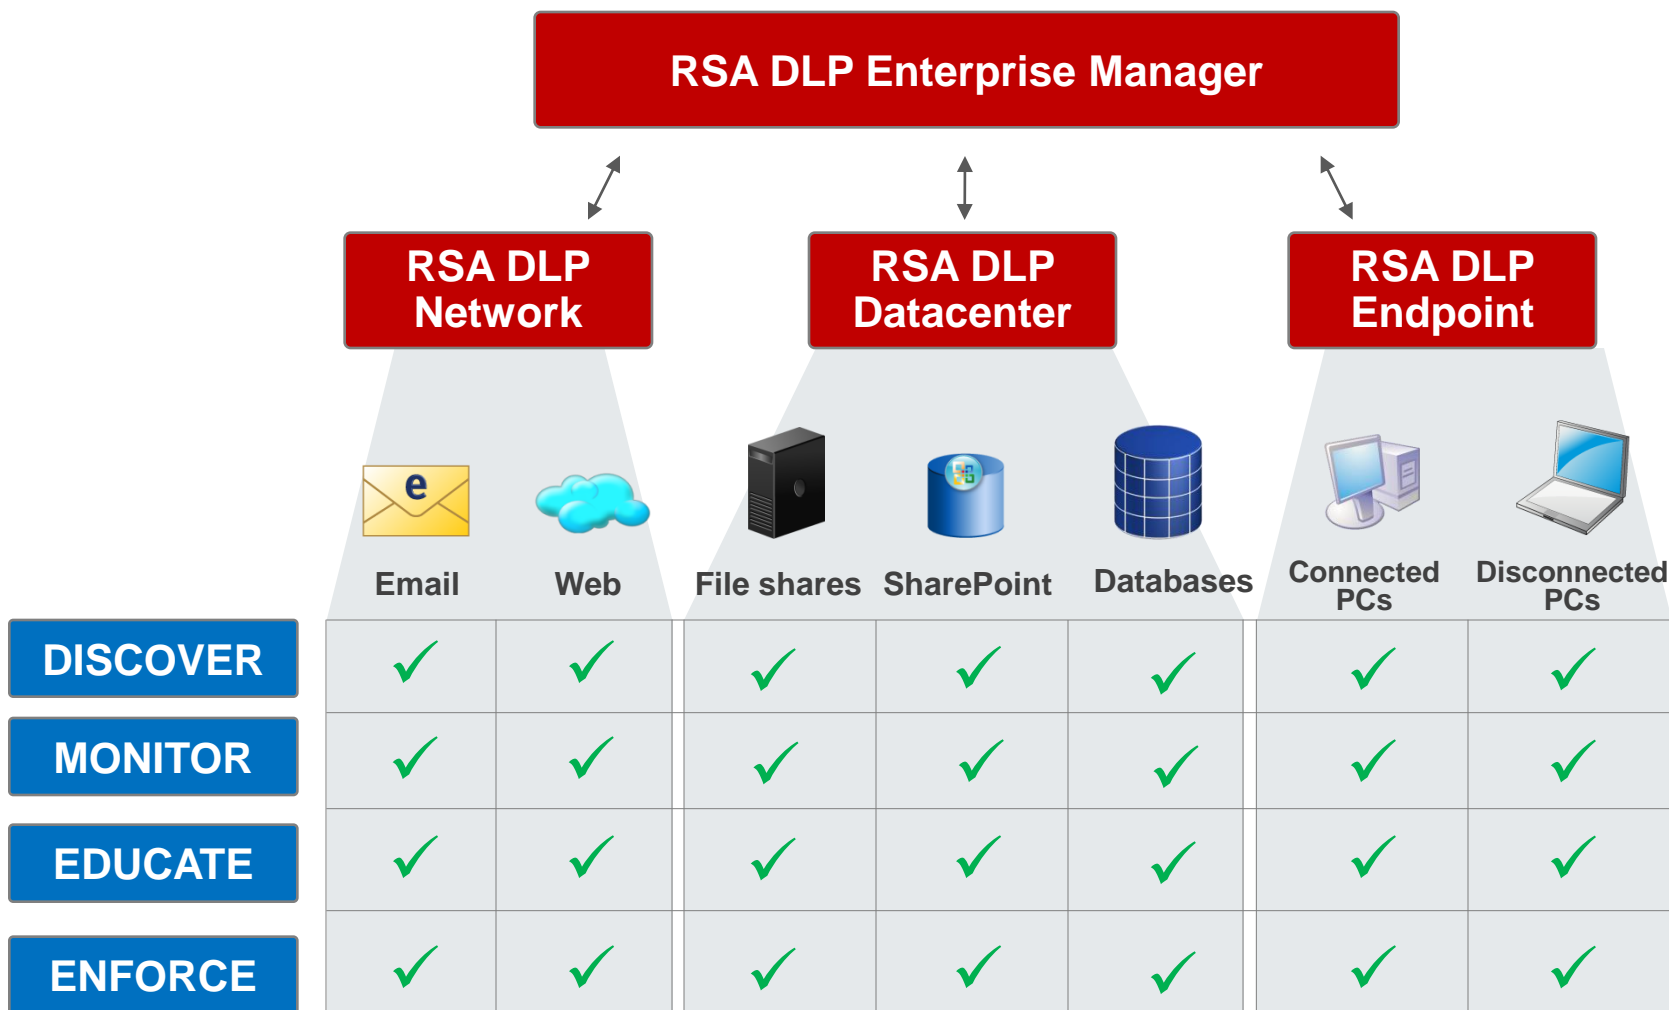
RSA DLP Enterprise Manager

RSA DLP Network

RSA DLP Datacenter

RSA DLP Endpoint

| | Email | Web | File shares | SharePoint | Databases | Connected PCs | Disconnected PCs |
|---|---|---|---|---|---|---|---|
| DISCOVER | ✓ | ✓ | ✓ | ✓ | ✓ | ✓ | ✓ |
| MONITOR | ✓ | ✓ | ✓ | ✓ | ✓ | ✓ | ✓ |
| EDUCATE | ✓ | ✓ | ✓ | ✓ | ✓ | ✓ | ✓ |
| ENFORCE | ✓ | ✓ | ✓ | ✓ | ✓ | ✓ | ✓ |